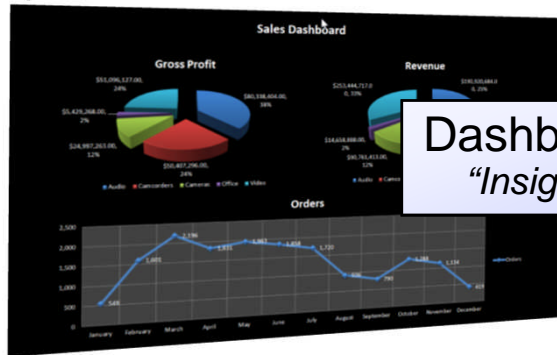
Sales Dashboard

Gross Profit

$51,096,127.00, 24%

$80,338,604.00, 38%

$5,429,268.00, 2%

$24,997,263.00, 12%

$50,407,296.00, 24%

Audio Camcorders Cameras Office Video

Revenue

$253,444,717.0 0, 33%

$190,420,484.0 0, 25%

$14,614,808.00, 2%

$90,761,413.00, 12%

Audio Came

Dashb

"Insig

Orders

2,500

2,000

1,500

1,000

500

0

549

1,683

2,336

1,974

1,921

1,902

1,858

1,720

790

1,288

1,134

403

January February March April May June July August September October November December

Orders